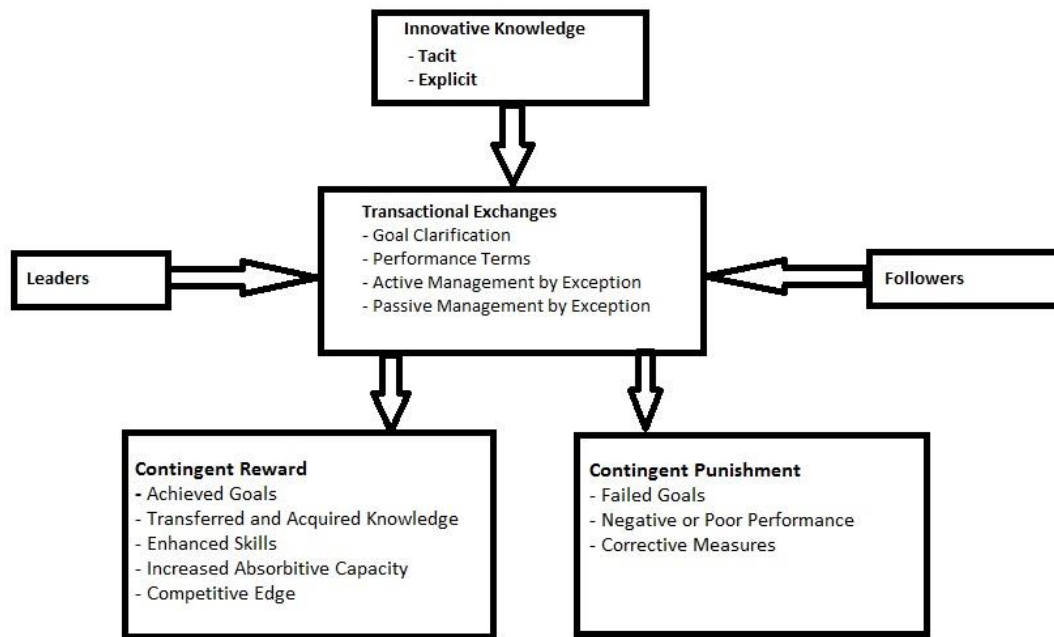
Innovative Knowledge
- Tacit
- Explicit

Transactional Exchanges
- Goal Clarification
- Performance Terms
- Active Management by Exception
- Passive Management by Exception

Leaders

Followers

Contingent Reward
- Achieved Goals
- Transferred and Acquired Knowledge
- Enhanced Skills
- Increased Absorbitive Capacity
- Competitive Edge

Contingent Punishment
- Failed Goals
- Negative or Poor Performance
- Corrective Measures